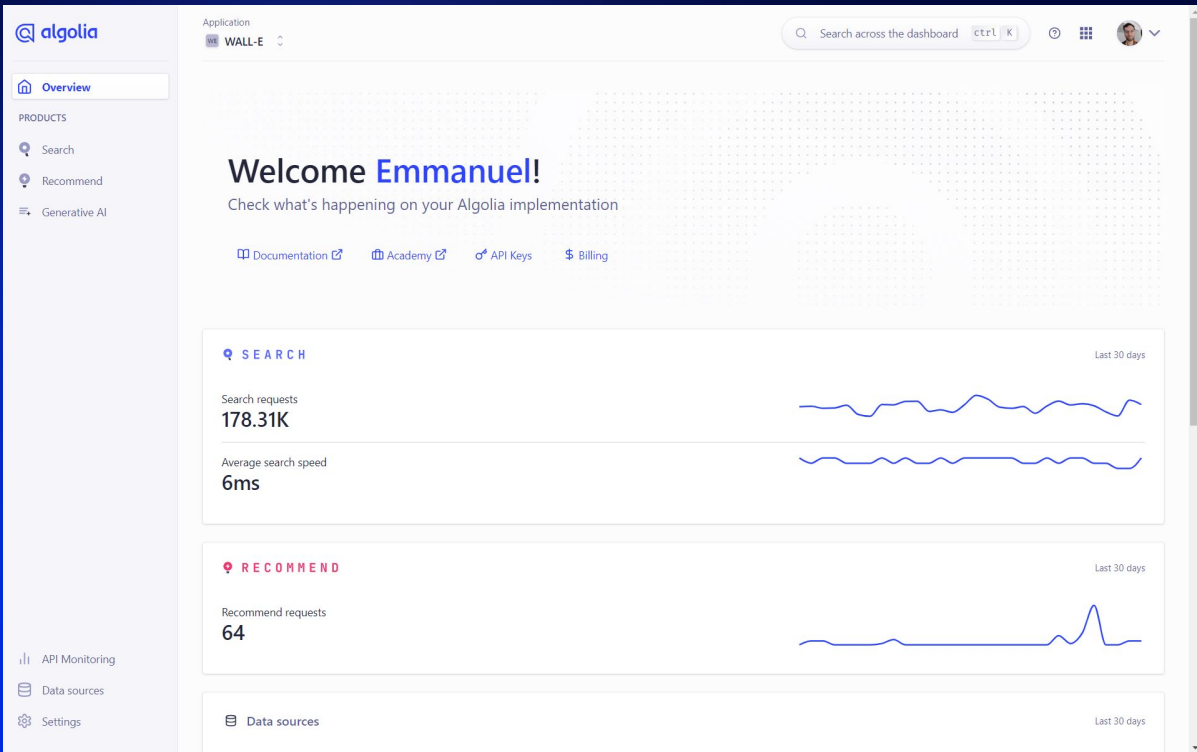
algolia

Overview

PRODUCTS

Search

Recommend

Generative AI

API Monitoring

Data sources

Settings

Application

WE WALL-E

Search across the dashboard ctrl K

Welcome Emmanuel!

Check what's happening on your Algolia implementation

Documentation

Academy

API Keys

Billing

SEARCH

Last 30 days

Search requests

178.31K

Average search speed

6ms

RECOMMEND

Last 30 days

Recommend requests

64

Data sources

Last 30 days